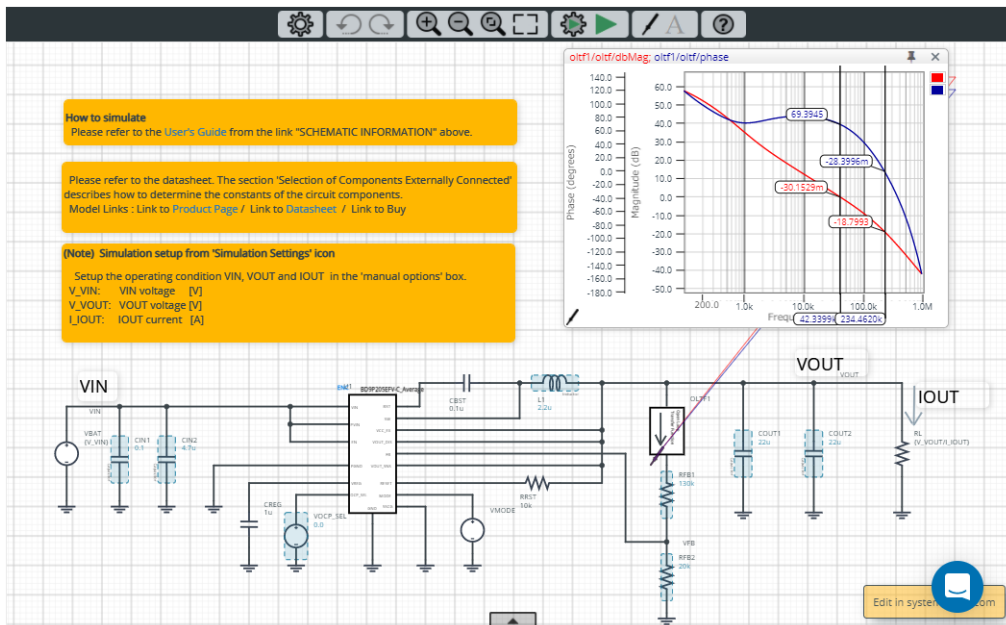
How to simulate
Please refer to the User's Guide from the link "SCHEMATIC INFORMATION" above.

Please refer to the datasheet. The section 'Selection of Components Externally Connected' describes how to determine the constants of the circuit components.
Model Links : Link to Product Page / Link to Datasheet / Link to Buy

(Note) Simulation setup from 'Simulation Settings' icon
Setup the operating condition VIN, VOUT and IOUT in the 'manual options' box.
V_VIN: VIN voltage [V]
V_VOUT: VOUT voltage [V]
I_IOUT: IOUT current [A]

oltf1/oltf/dbMag; oltf1/oltf/phase

Phase (degrees)
140.0
120.0
100.0
80.0
60.0
40.0
20.0
0.0
-20.0
-40.0
-60.0
-80.0
-100.0
-120.0
-140.0
-160.0
-180.0

Magnitude (dB)
60.0
50.0
40.0
30.0
20.0
10.0
0.0
-10.0
-20.0
-30.0
-40.0
-50.0

200.0 1.0k 10.0k 100.0k 1.0M
Frequ

69.3945
-28.3996m
-30.1529m
-18.7993
42.3399k 234.4620k

VIN
VOUT
IOUT
VIN
VOUT
VBAT (V_VIN)
CIN1 0.1
CIN2 4.7u
BD9P205EFV-C_Average
CBST 0.1u
L1 22u
OLTF1
COUT1 22u
COUT2 22u
RL (V_VOUT/I_IOUT)
RFB1 130k
VFB
RFB2 20k
RRST 10k
VMODE
CREG 1u
VOCP_SEL 0.0

Edit in system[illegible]com